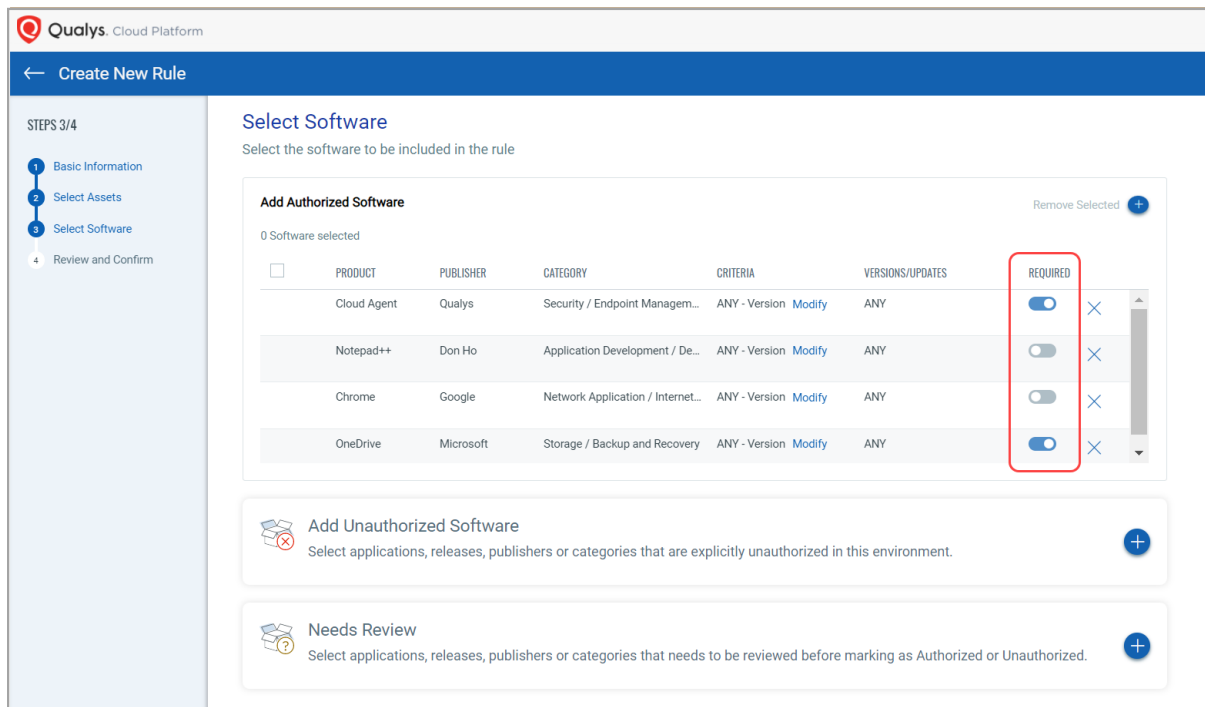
Qualys. Cloud Platform

← Create New Rule

STEPS 3/4

1 Basic Information
2 Select Assets
3 Select Software
4 Review and Confirm

Select Software
Select the software to be included in the rule

Add Authorized Software

Remove Selected

0 Software selected

| | PRODUCT | PUBLISHER | CATEGORY | CRITERIA | VERSIONS/UPDATES | REQUIRED |
|---|---|---|---|---|---|---|
| | Cloud Agent | Qualys | Security / Endpoint Managem... | ANY - Version Modify | ANY | |
| | Notepad++ | Don Ho | Application Development / De... | ANY - Version Modify | ANY | |
| | Chrome | Google | Network Application / Internet... | ANY - Version Modify | ANY | |
| | OneDrive | Microsoft | Storage / Backup and Recovery | ANY - Version Modify | ANY | |

Add Unauthorized Software
Select applications, releases, publishers or categories that are explicitly unauthorized in this environment.

Needs Review
Select applications, releases, publishers or categories that needs to be reviewed before marking as Authorized or Unauthorized.